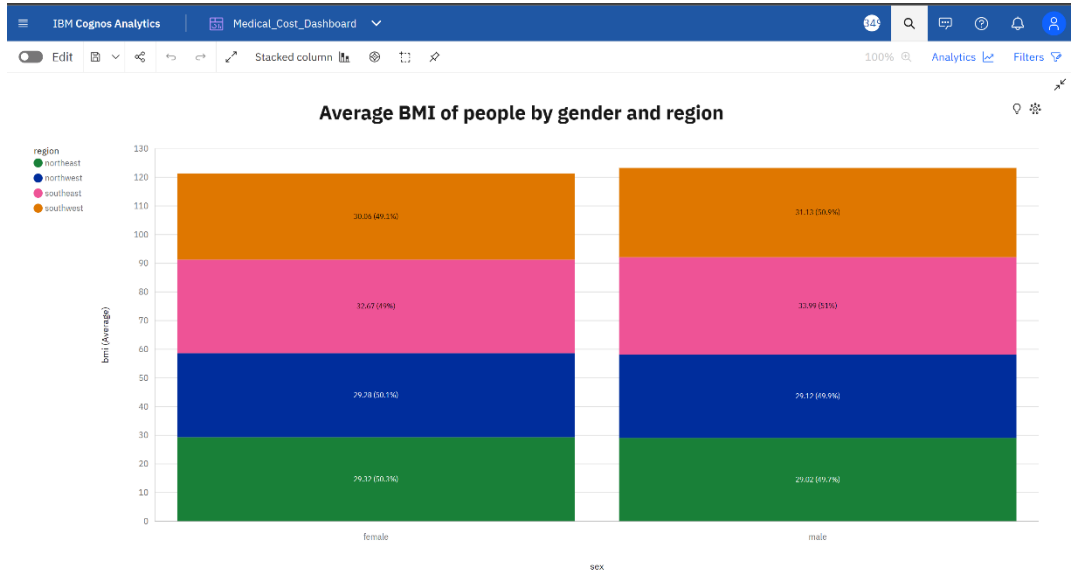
IBM Cognos Analytics
Medical_Cost_Dashboard
149

Edit
Stacked column
100%
Analytics
Filters

Average BMI of people by gender and region

region
northeast
northwest
southeast
southwest

bmi (Average)

130
120
110
100
90
80
70
60
50
40
30
20
10
0

30.06 (49.1%)
32.67 (49%)
29.28 (50.1%)
29.32 (50.3%)

31.13 (50.9%)
33.99 (51%)
29.12 (49.9%)
29.02 (49.7%)

female
male

sex